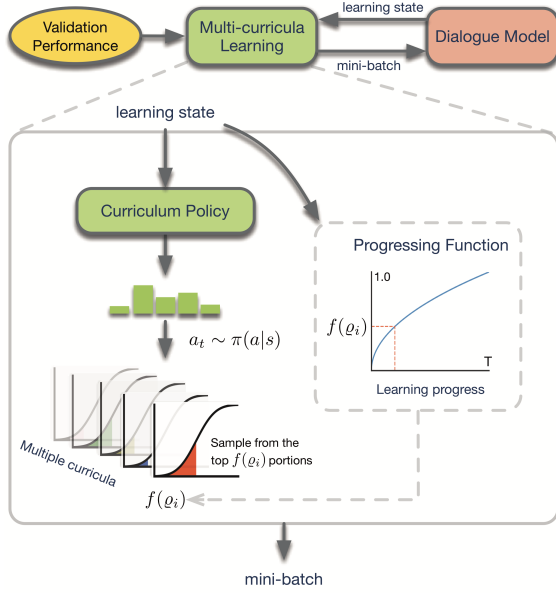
Validation Performance

Multi-curricula Learning

learning state

Dialogue Model

mini-batch

learning state

Curriculum Policy

$a_t \sim \pi(a|s)$

Progressing Function

1.0

$f(\varrho_i)$

T

Learning progress

Multiple curricula

Sample from the top $f(\varrho_i)$ portions

$f(\varrho_i)$

mini-batch